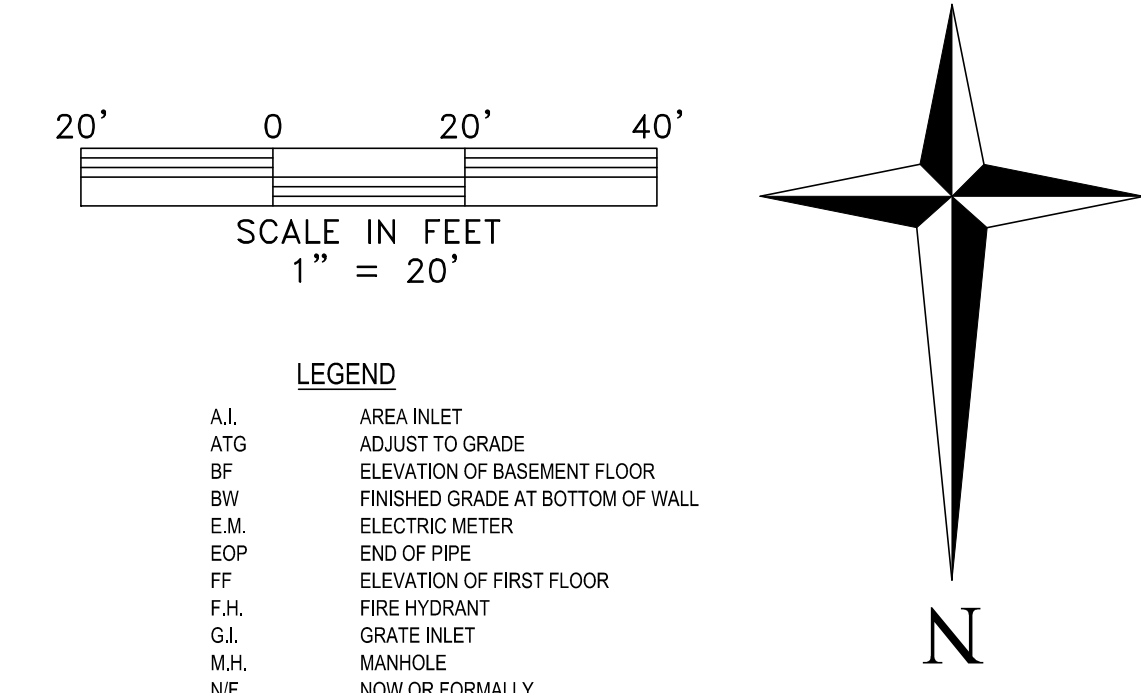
20' 0 20' 40'

SCALE IN FEET
1" = 20'

LEGEND

| | |
|---|---|
| A.I. | AREA INLET |
| ATG | ADJUST TO GRADE |
| BF | ELEVATION OF BASEMENT FLOOR |
| BW | FINISHED GRADE AT BOTTOM OF WALL |
| E.M. | ELECTRIC METER |
| EOP | END OF PIPE |
| FF | ELEVATION OF FIRST FLOOR |
| F.H. | FIRE HYDRANT |
| G.I. | GRATE INLET |
| M.H. | MANHOLE |
| N/F | NOW OR FORMALLY |

N